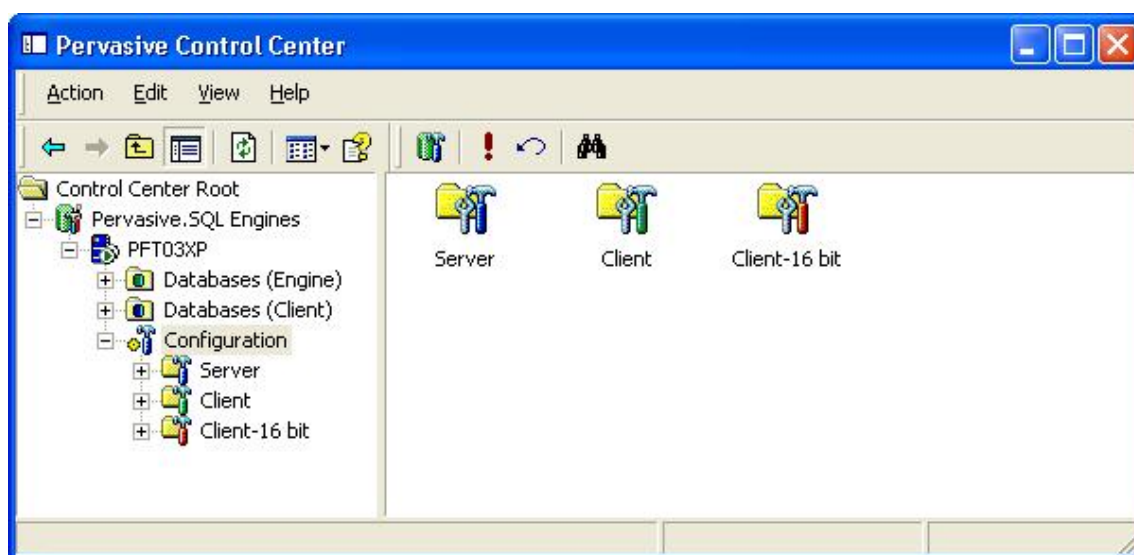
Pervasive Control Center

Action Edit View Help

Control Center Root
Pervasive.SQL Engines
PFT03XP
Databases (Engine)
Databases (Client)
Configuration
Server
Client
Client-16 bit

Server
Client
Client-16 bit